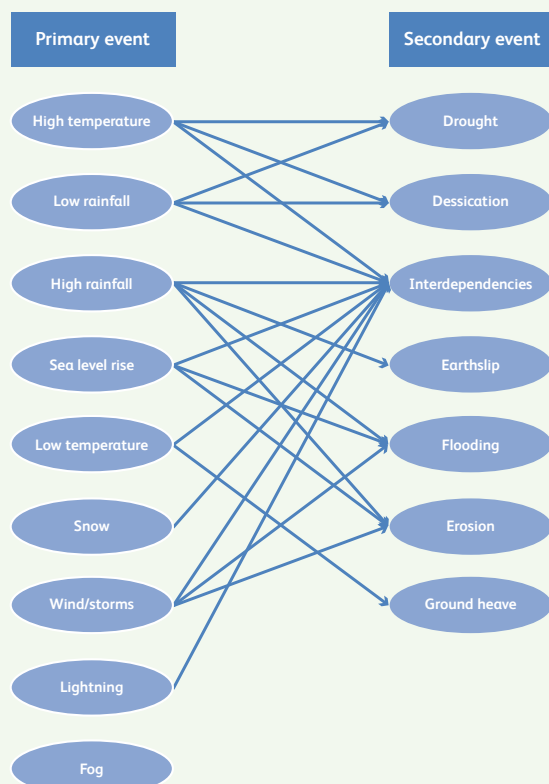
Primary event

Secondary event

High temperature

Low rainfall

High rainfall

Sea level rise

Low temperature

Snow

Wind/storms

Lightning

Fog

Drought

Dessication

Interdependencies

Earthslip

Flooding

Erosion

Ground heave